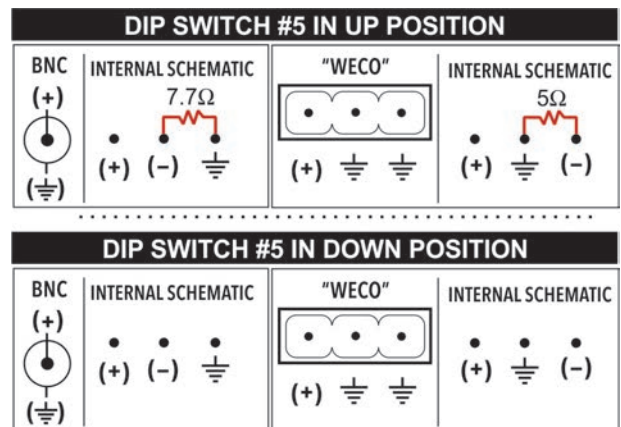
DIP SWITCH #5 IN UP POSITION

BNC
(+)
(⏚)

INTERNAL SCHEMATIC
7.7Ω
(+) (–) ⏚

"WECO"
(+) ⏚ ⏚

INTERNAL SCHEMATIC
5Ω
(+) ⏚ (–)

DIP SWITCH #5 IN DOWN POSITION

BNC
(+)
(⏚)

INTERNAL SCHEMATIC
(+) (–) ⏚

"WECO"
(+) ⏚ ⏚

INTERNAL SCHEMATIC
(+) ⏚ (–)